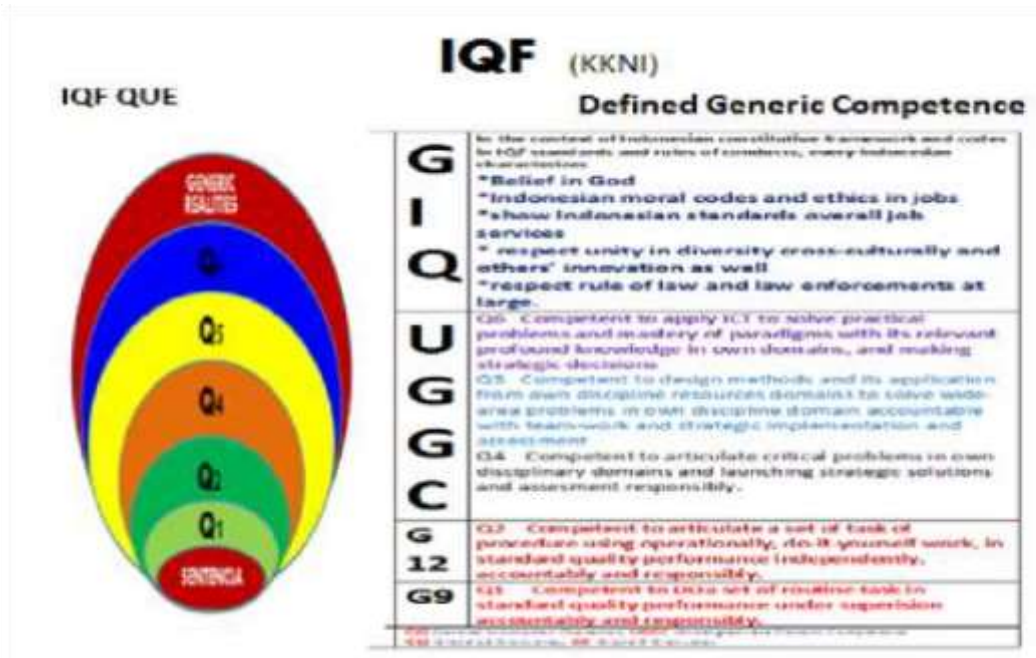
IQF (KKNI)

IQF QUE

Defined Generic Competence

GENERIC REALITIES

Q6

Q5

Q4

Q2

Q1

SENTENCIA

| | |
|---|---|
| G I Q | In the context of Indonesian constitution framework and codes in IQF standards and rules of conducts, every Indonesian characterizes: *Belief in God *Indonesian moral codes and ethics in jobs *show Indonesian standards overall job services * respect unity in diversity cross-culturally and others' innovation as well *respect rule of law and law enforcements at large. |
| U G G C | Q6 Competent to apply ICT to solve practical problems and mastery of paradigms with its relevant profound knowledge in own domains, and making strategic decisions Q5 Competent to design methods and its application from own discipline resources domains to solve wide-area problems in own discipline domain accountable with team-work and strategic implementation and assessment Q4 Competent to articulate critical problems in own disciplinary domains and launching strategic solutions and assesment responsibly. |
| G 12 | Q2 Competent to articulate a set of task of procedure using operationally, do-it-yourself work, in standard quality performance independently, accountably and responsibly. |
| G9 | Q1 Competent to do a set of routine task in standard quality performance under supervision accountably and responsibly. |

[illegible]